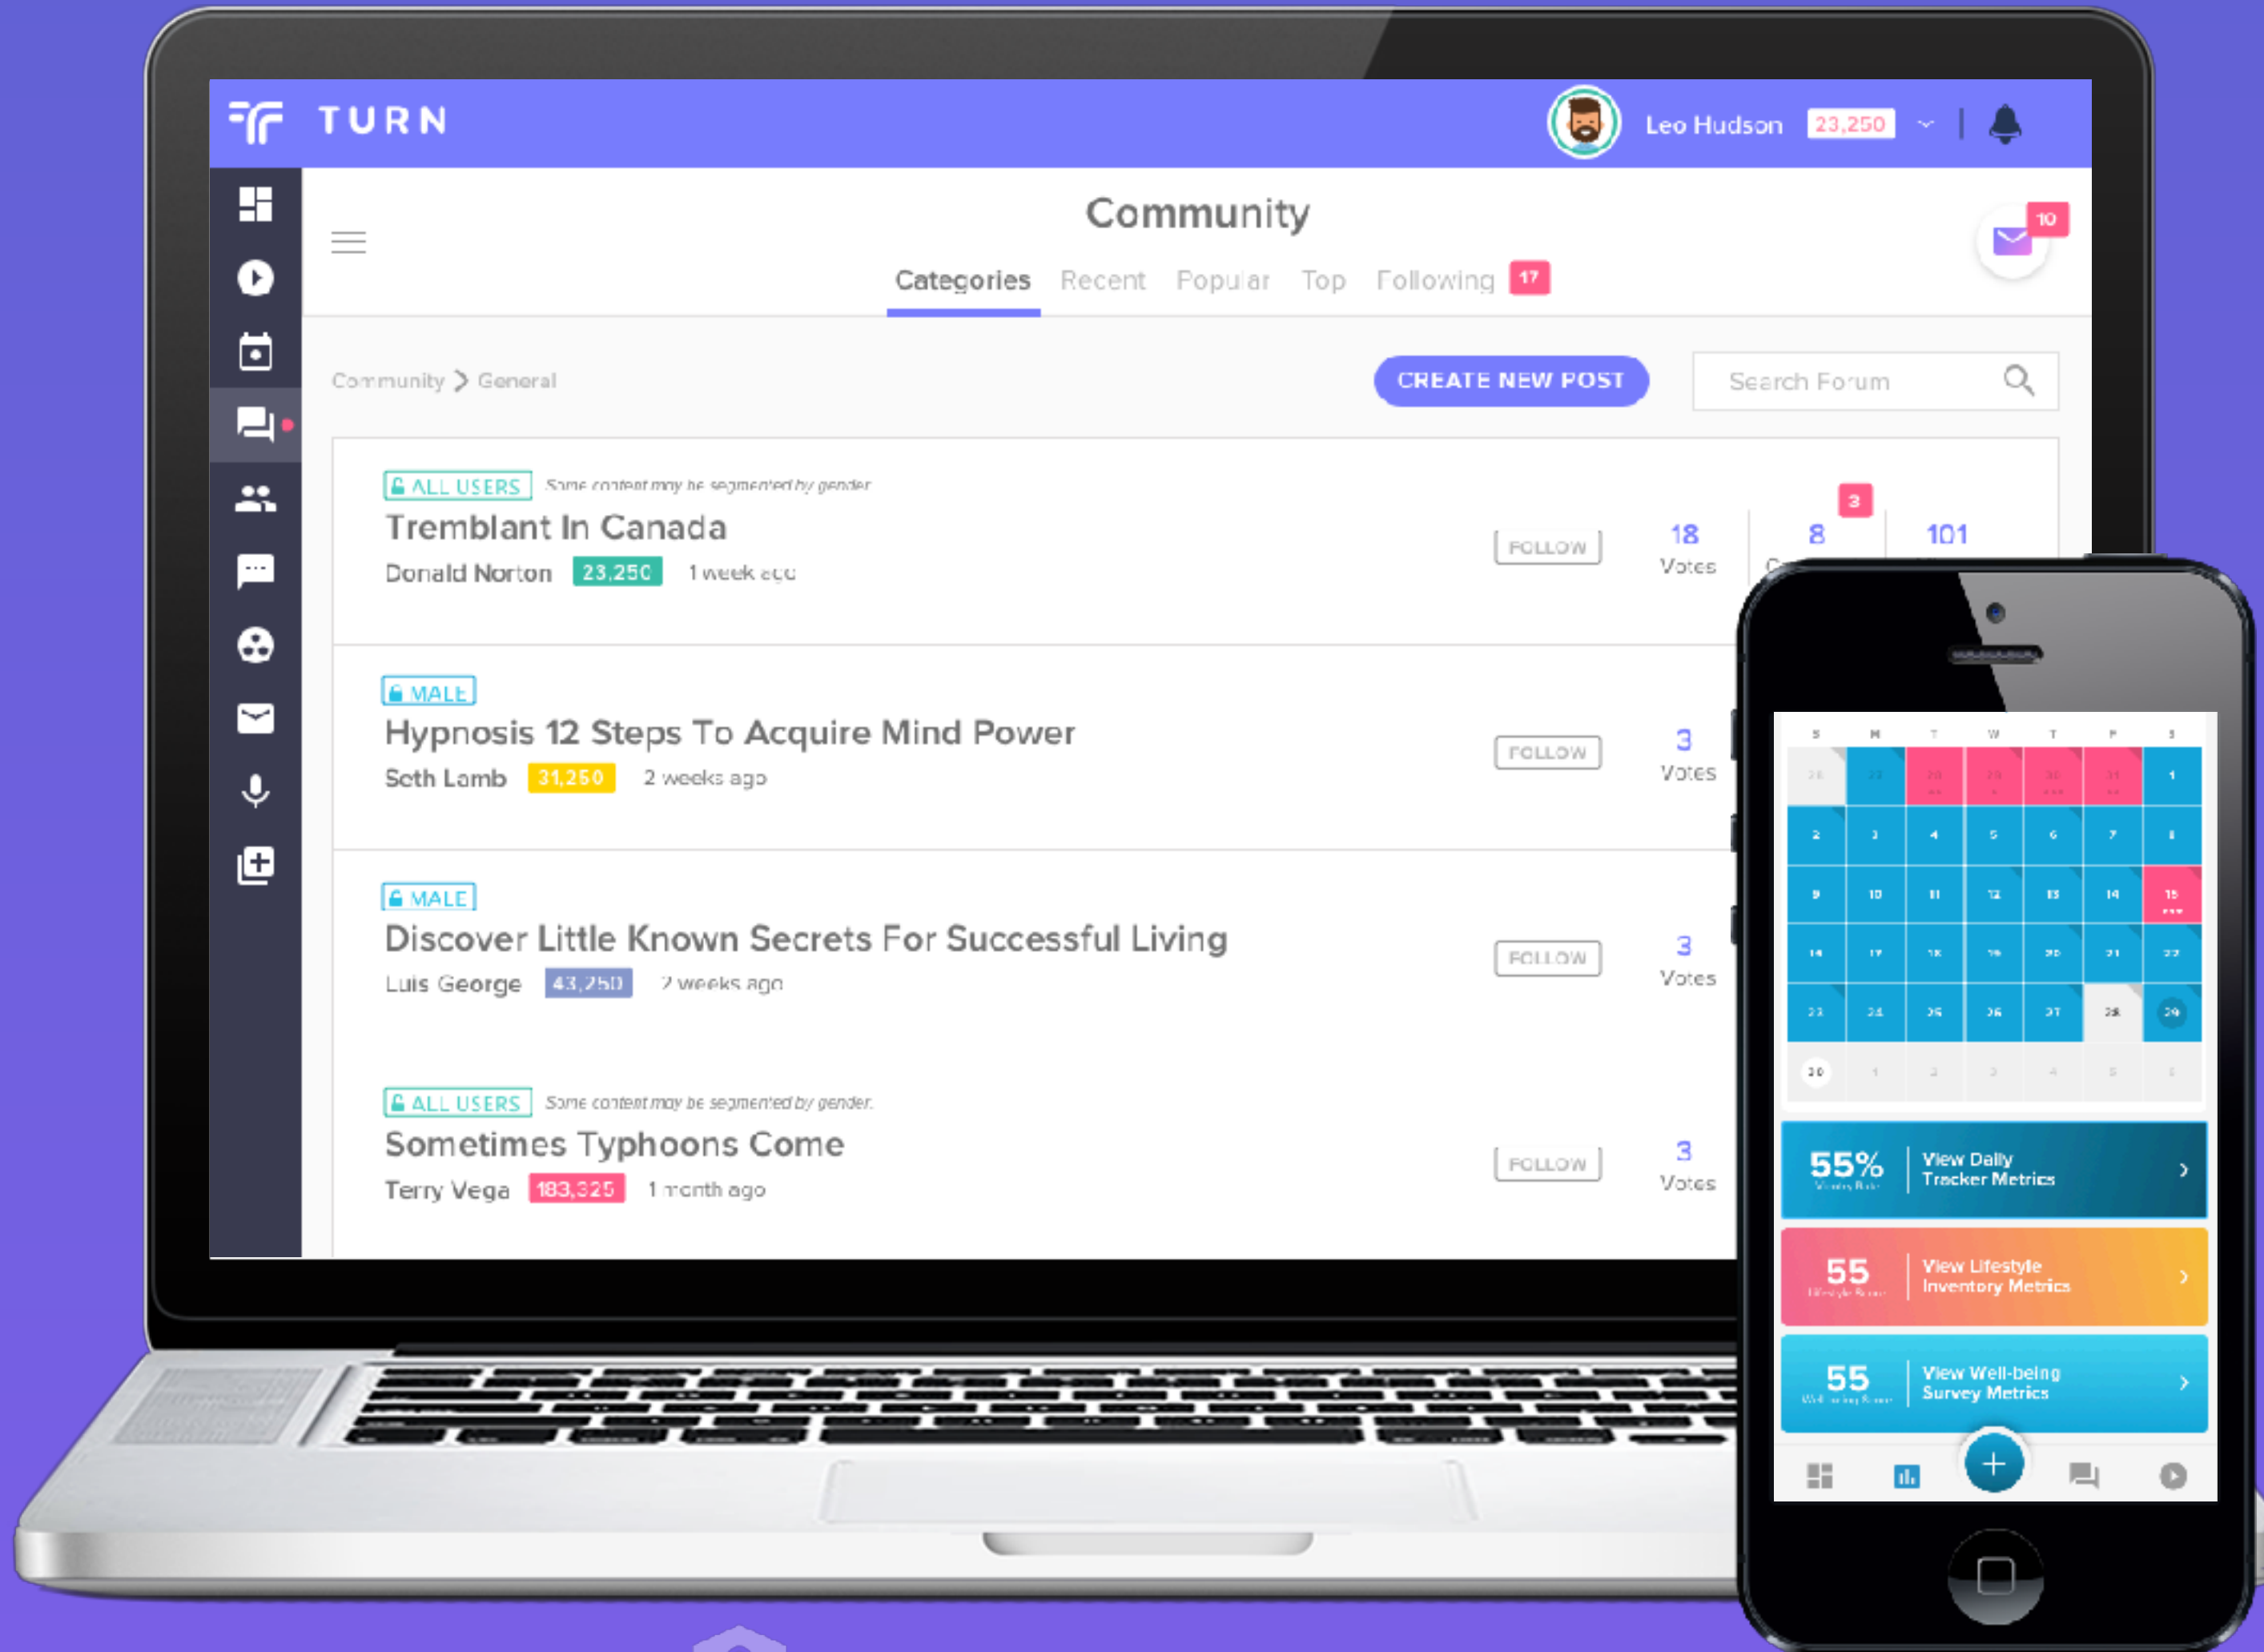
TURN

Leo Hudson 23,250

Community

10

Categories Recent Popular Top Following 17

Community > General

CREATE NEW POST

Search Forum

ALL USERS Some content may be segmented by gender

Tremblant In Canada

Donald Norton 23,250 1 week ago

FOLLOW

18 Votes

3

8

101

MALE

Hypnosis 12 Steps To Acquire Mind Power

Seth Lamb 31,250 2 weeks ago

FOLLOW

3 Votes

MALE

Discover Little Known Secrets For Successful Living

Luis George 43,250 2 weeks ago

FOLLOW

3 Votes

ALL USERS Some content may be segmented by gender.

Sometimes Typhoons Come

Terry Vega 183,325 1 month ago

FOLLOW

3 Votes

S M T W T F S

55% View Daily Tracker Metrics

55 View Lifestyle Inventory Metrics

55 View Well-being Survey Metrics